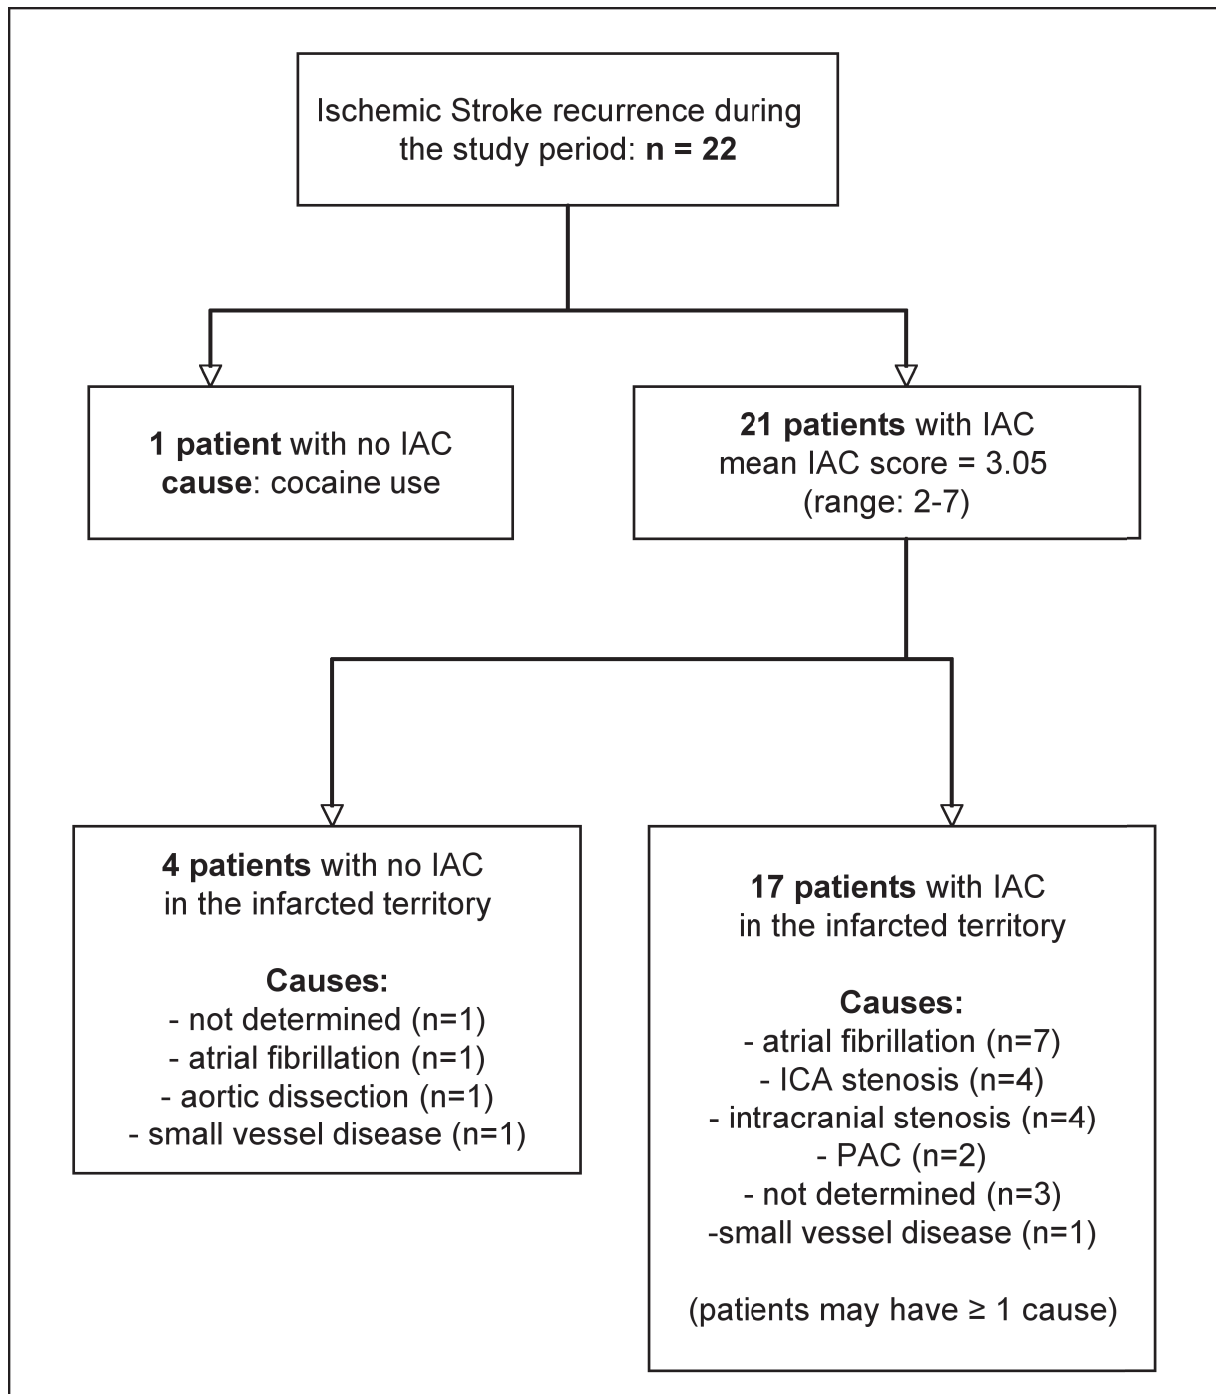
Ischemic Stroke recurrence during the study period: n = 22

1 patient with no IAC cause: cocaine use

21 patients with IAC mean IAC score = 3.05 (range: 2-7)

4 patients with no IAC in the infarcted territory

Causes:
- not determined (n=1)
- atrial fibrillation (n=1)
- aortic dissection (n=1)
- small vessel disease (n=1)

17 patients with IAC in the infarcted territory

Causes:
- atrial fibrillation (n=7)
- ICA stenosis (n=4)
- intracranial stenosis (n=4)
- PAC (n=2)
- not determined (n=3)
-small vessel disease (n=1)

(patients may have ≥ 1 cause)